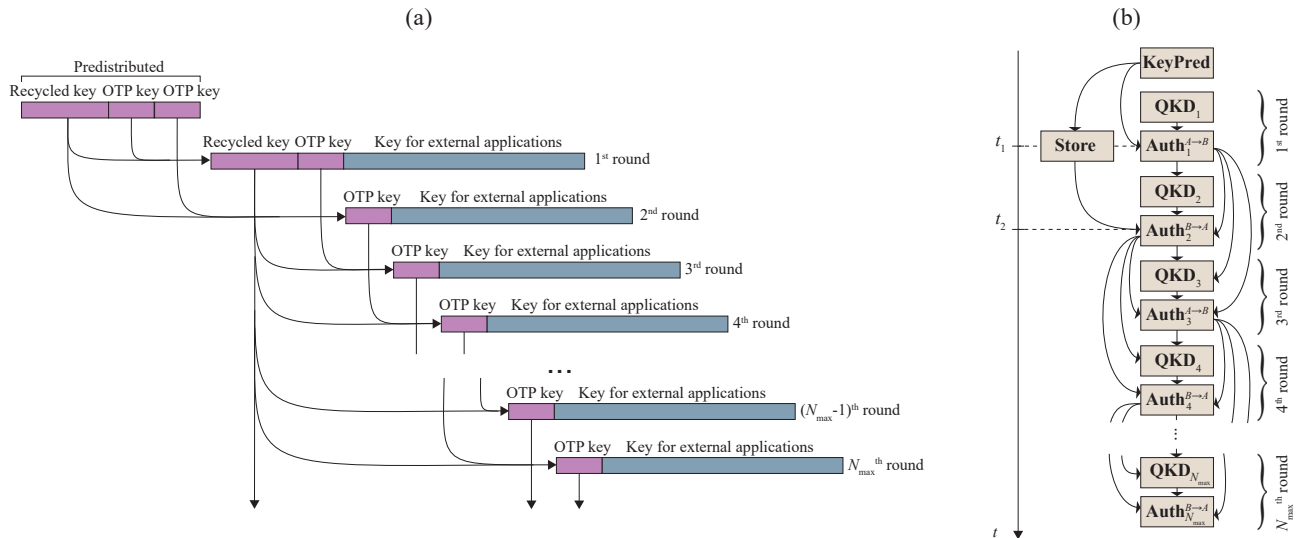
(a)

Predistributed

Recycled key OTP key OTP key

Recycled key OTP key Key for external applications $1^{st}$ round

OTP key Key for external applications $2^{nd}$ round

OTP key Key for external applications $3^{rd}$ round

OTP key Key for external applications $4^{th}$ round

...

OTP key Key for external applications $(N_{max}-1)^{th}$ round

OTP key Key for external applications $N_{max}{}^{th}$ round

(b)

KeyPred

$QKD_1$

$t_1$ Store $Auth_1^{A \to B}$ $1^{st}$ round

$QKD_2$

$t_2$ $Auth_2^{B \to A}$ $2^{nd}$ round

$QKD_3$

$Auth_3^{A \to B}$ $3^{rd}$ round

$QKD_4$

$Auth_4^{B \to A}$ $4^{th}$ round

⋮

$QKD_{N_{max}}$

$Auth_{N_{max}}^{B \to A}$ $N_{max}{}^{th}$ round

$t$